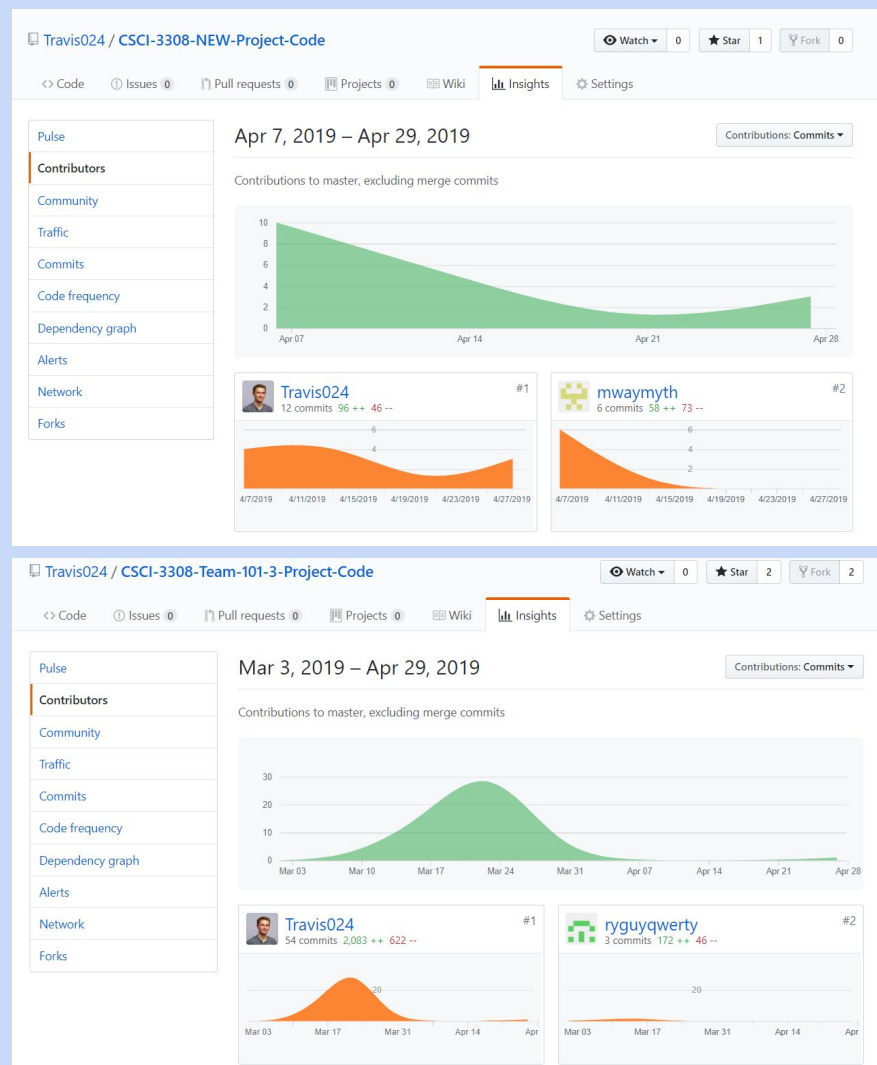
Travis024 / CSCI-3308-NEW-Project-Code

Watch 0 Star 1 Fork 0

<> Code Issues 0 Pull requests 0 Projects 0 Wiki Insights Settings

Pulse
Contributors
Community
Traffic
Commits
Code frequency
Dependency graph
Alerts
Network
Forks

Apr 7, 2019 – Apr 29, 2019

Contributions: Commits

Contributions to master, excluding merge commits

10
8
6
4
2
0
Apr 07 Apr 14 Apr 21 Apr 28

Travis024 #1
12 commits 96 ++ 46 --
6
4
4/7/2019 4/11/2019 4/15/2019 4/19/2019 4/23/2019 4/27/2019

mwaymyth #2
6 commits 58 ++ 73 --
6
4
2
4/7/2019 4/11/2019 4/15/2019 4/19/2019 4/23/2019 4/27/2019

Travis024 / CSCI-3308-Team-101-3-Project-Code

Watch 0 Star 2 Fork 2

<> Code Issues 0 Pull requests 0 Projects 0 Wiki Insights Settings

Pulse
Contributors
Community
Traffic
Commits
Code frequency
Dependency graph
Alerts
Network
Forks

Mar 3, 2019 – Apr 29, 2019

Contributions: Commits

Contributions to master, excluding merge commits

30
20
10
0
Mar 03 Mar 10 Mar 17 Mar 24 Mar 31 Apr 07 Apr 14 Apr 21 Apr 28

Travis024 #1
54 commits 2,083 ++ 622 --
20
Mar 03 Mar 17 Mar 31 Apr 14 Apr

ryguyqwerty #2
3 commits 172 ++ 46 --
20
Mar 03 Mar 17 Mar 31 Apr 14 Apr